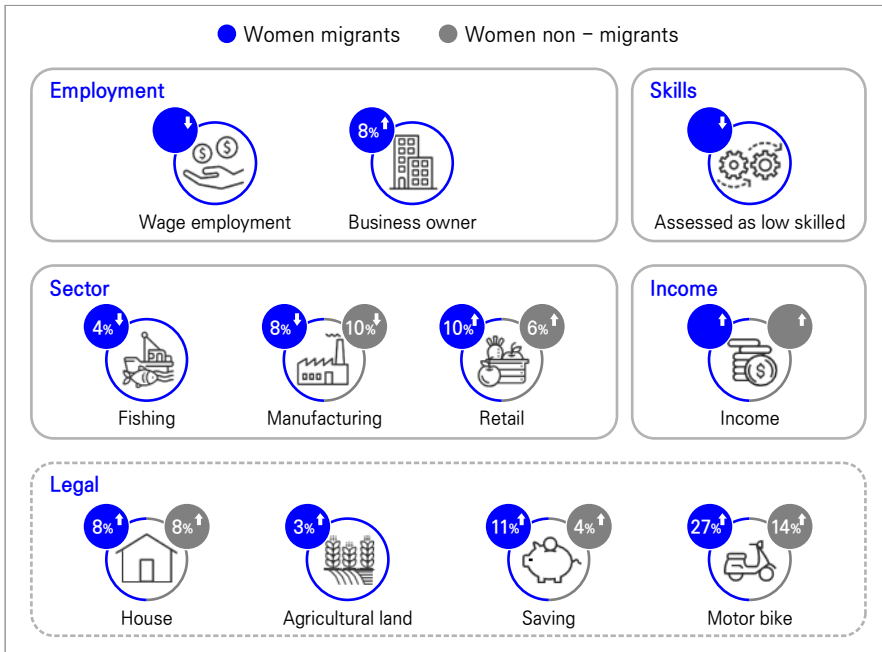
Women migrants Women non – migrants

Employment

Wage employment

8%

Business owner

Skills

Assessed as low skilled

Sector

4%

Fishing

8% 10%

Manufacturing

10% 6%

Retail

Income

Income

Legal

8% 8%

House

3%

Agricultural land

11% 4%

Saving

27% 14%

Motor bike